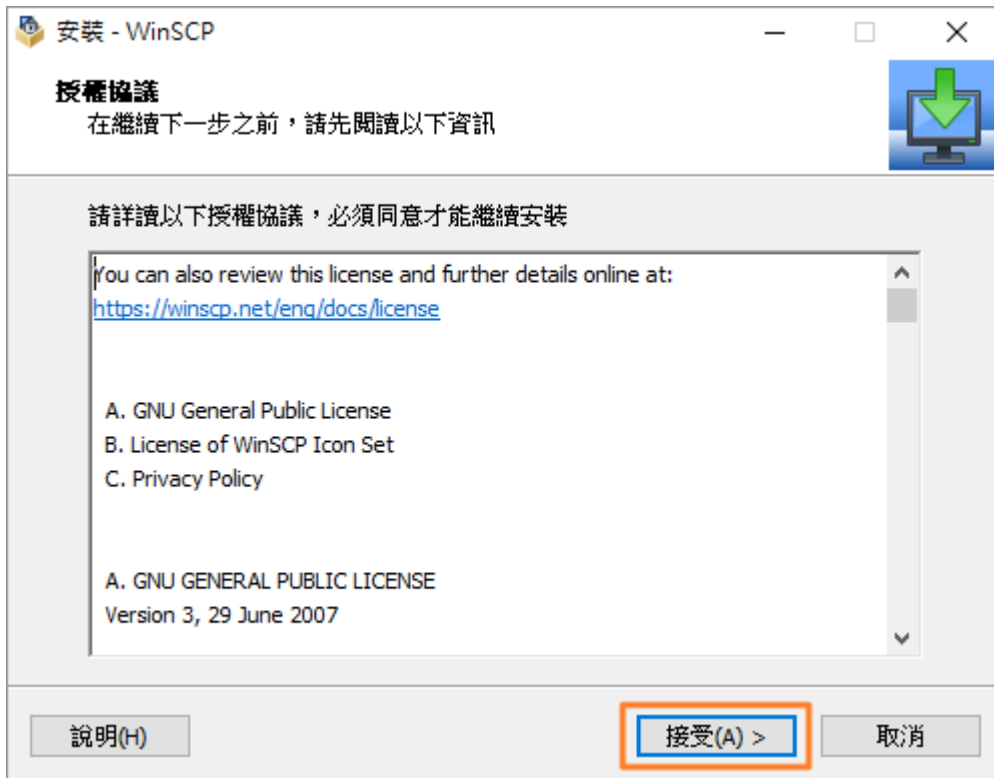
安裝 - WinSCP

授權協議
在繼續下一步之前，請先閱讀以下資訊

請詳讀以下授權協議，必須同意才能繼續安裝

You can also review this license and further details online at:
https://winscp.net/eng/docs/license

A. GNU General Public License
B. License of WinSCP Icon Set
C. Privacy Policy

A. GNU GENERAL PUBLIC LICENSE
Version 3, 29 June 2007

說明(H)

接受(A) >

取消